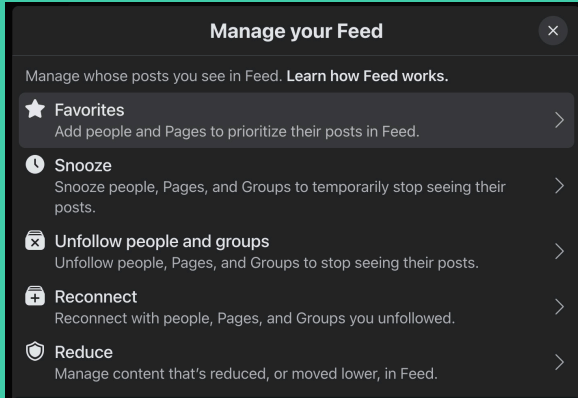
Manage your Feed

Manage whose posts you see in Feed. Learn how Feed works.

Favorites
Add people and Pages to prioritize their posts in Feed.

Snooze
Snooze people, Pages, and Groups to temporarily stop seeing their posts.

Unfollow people and groups
Unfollow people, Pages, and Groups to stop seeing their posts.

Reconnect
Reconnect with people, Pages, and Groups you unfollowed.

Reduce
Manage content that's reduced, or moved lower, in Feed.